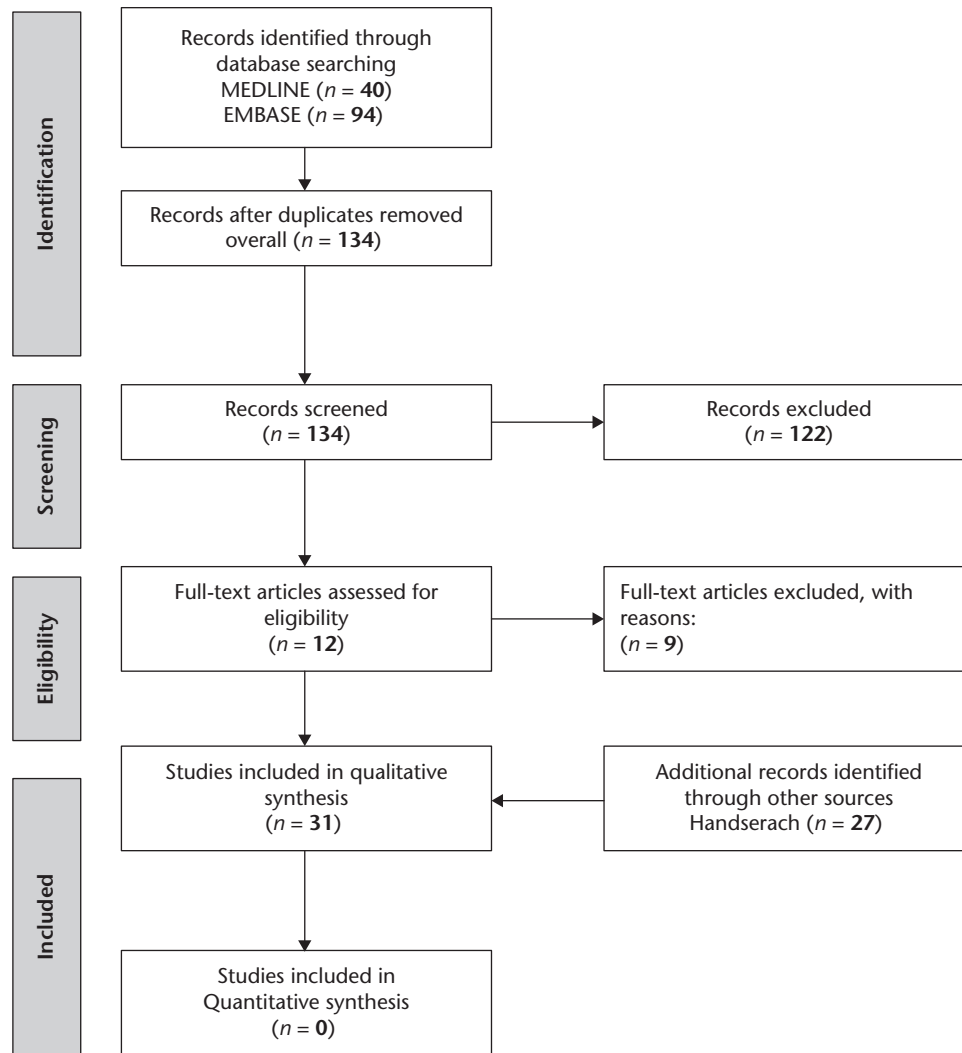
Identification

Records identified through database searching
MEDLINE ($n$ = **40**)
EMBASE ($n$ = **94**)

Records after duplicates removed overall ($n$ = **134**)

Screening

Records screened
($n$ = **134**)

Records excluded
($n$ = **122**)

Eligibility

Full-text articles assessed for eligibility
($n$ = **12**)

Full-text articles excluded, with reasons:
($n$ = **9**)

Included

Studies included in qualitative synthesis
($n$ = **31**)

Additional records identified through other sources
Handserach ($n$ = **27**)

Studies included in Quantitative synthesis
($n$ = **0**)